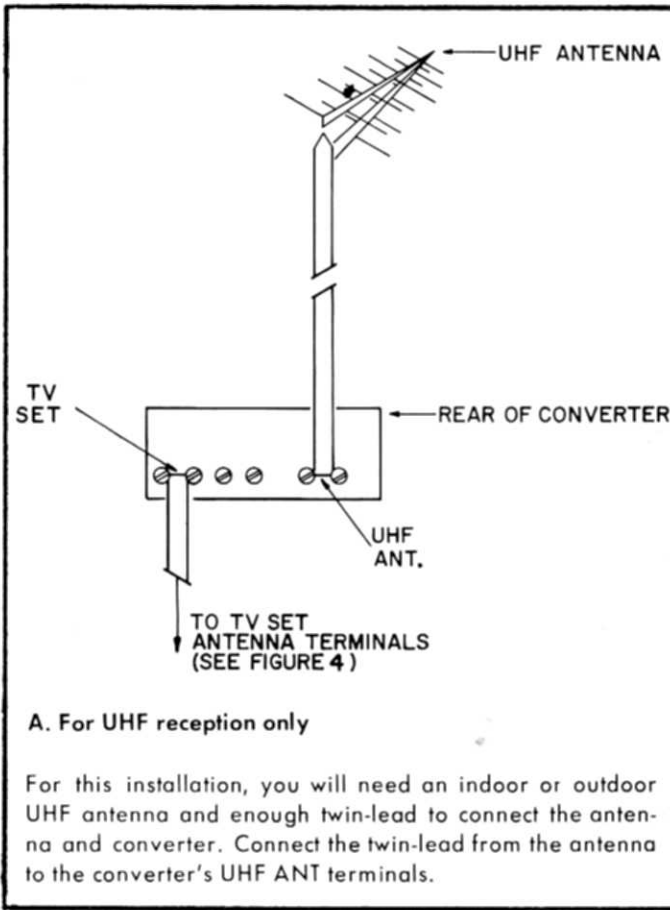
UHF ANTENNA

TV SET

REAR OF CONVERTER

UHF ANT.

TO TV SET ANTENNA TERMINALS (SEE FIGURE 4)

A. For UHF reception only

For this installation, you will need an indoor or outdoor UHF antenna and enough twin-lead to connect the antenna and converter. Connect the twin-lead from the antenna to the converter's UHF ANT terminals.